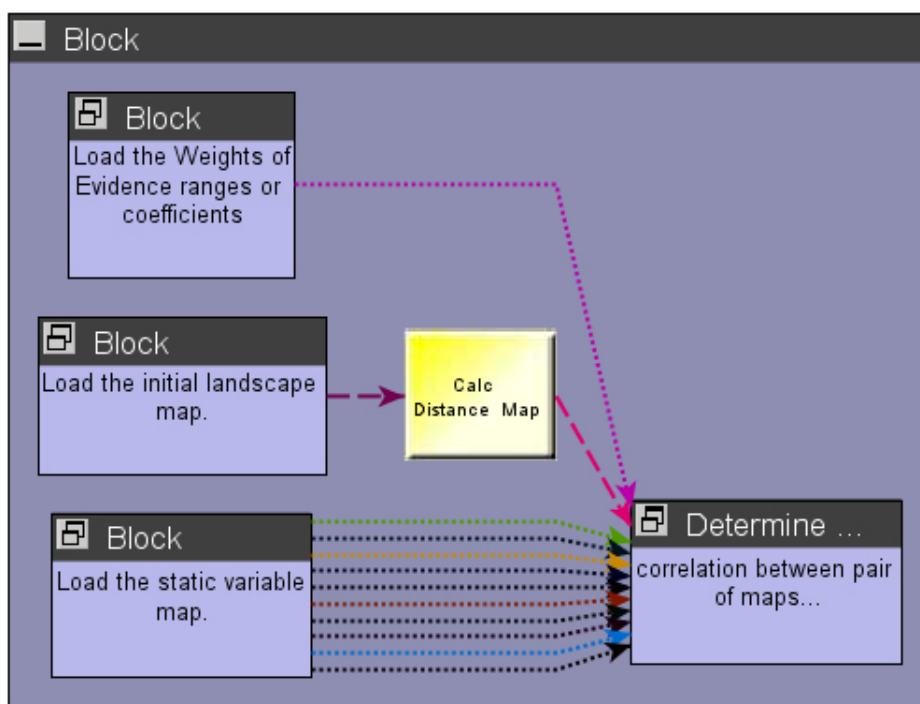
Block

Block
Load the Weights of Evidence ranges or coefficients

Block
Load the initial landscape map.

Calc Distance Map

Block
Load the static variable map.

Determine ...
correlation between pair of maps...